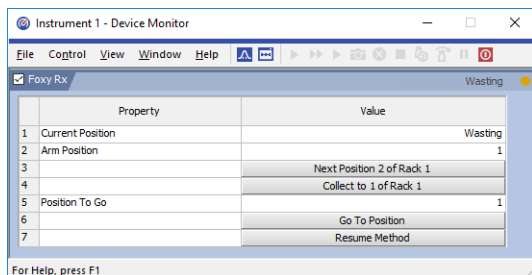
Instrument 1 - Device Monitor

File Control View Window Help

Foxy Rx

Wasting

| | Property | Value |
|---|---|---|
| 1 | Current Position | Wasting |
| 2 | Arm Position | 1 |
| 3 | | Next Position 2 of Rack 1 |
| 4 | | Collect to 1 of Rack 1 |
| 5 | Position To Go | 1 |
| 6 | | Go To Position |
| 7 | | Resume Method |

For Help, press F1